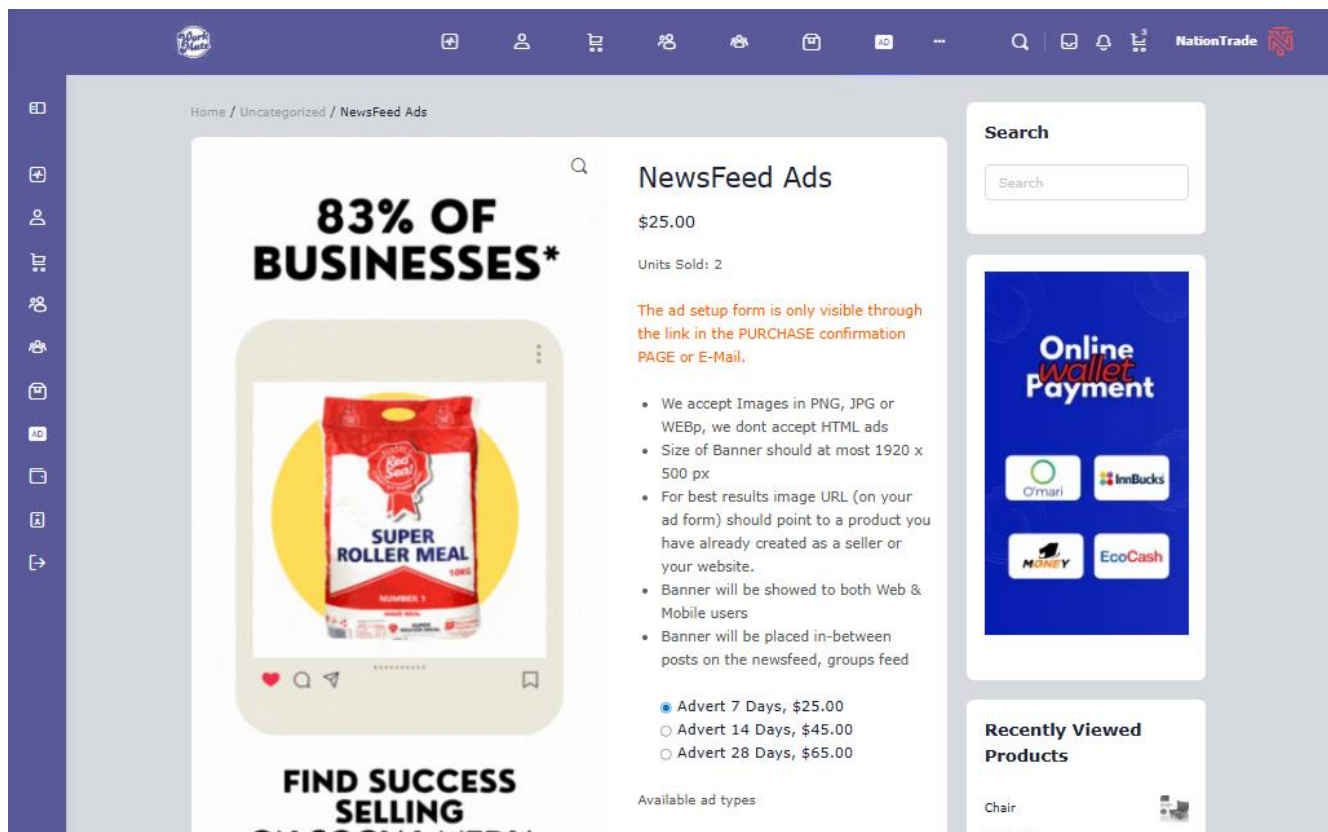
AD

NationTrade

Home / Uncategorized / NewsFeed Ads

83% OF BUSINESSES*

SUPER ROLLER MEAL

FIND SUCCESS SELLING

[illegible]

NewsFeed Ads

$25.00

Units Sold: 2

The ad setup form is only visible through the link in the PURCHASE confirmation PAGE or E-Mail.

- We accept Images in PNG, JPG or WEBp, we dont accept HTML ads
- Size of Banner should at most 1920 x 500 px
- For best results image URL (on your ad form) should point to a product you have already created as a seller or your website.
- Banner will be showed to both Web & Mobile users
- Banner will be placed in-between posts on the newsfeed, groups feed

Advert 7 Days, $25.00
Advert 14 Days, $45.00
Advert 28 Days, $65.00

Available ad types

Search

Search

Online wallet Payment

O'mari

InnBucks

MONEY

EcoCash

Recently Viewed Products

Chair